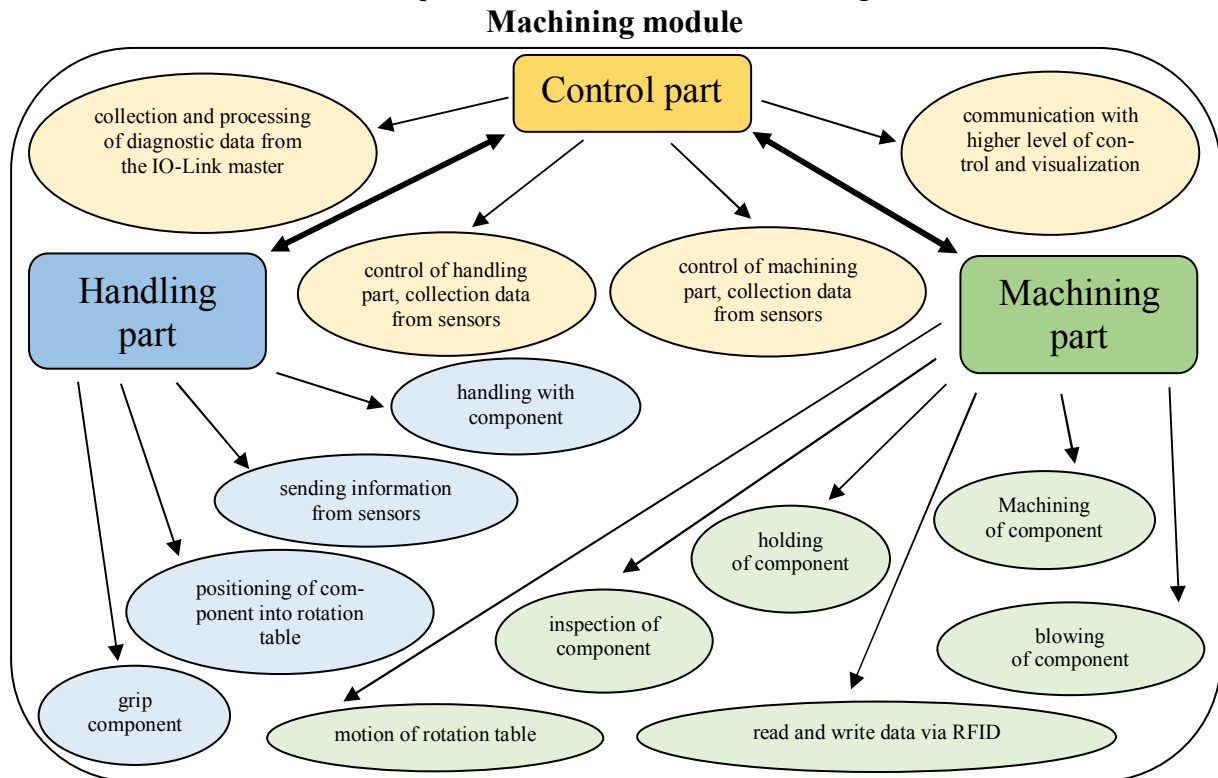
Machining module

Control part

collection and processing of diagnostic data from the IO-Link master

communication with higher level of control and visualization

Handling part

control of handling part, collection data from sensors

control of machining part, collection data from sensors

Machining part

handling with component

sending information from sensors

positioning of component into rotation table

grip component

motion of rotation table

inspection of component

holding of component

Machining of component

blowing of component

read and write data via RFID